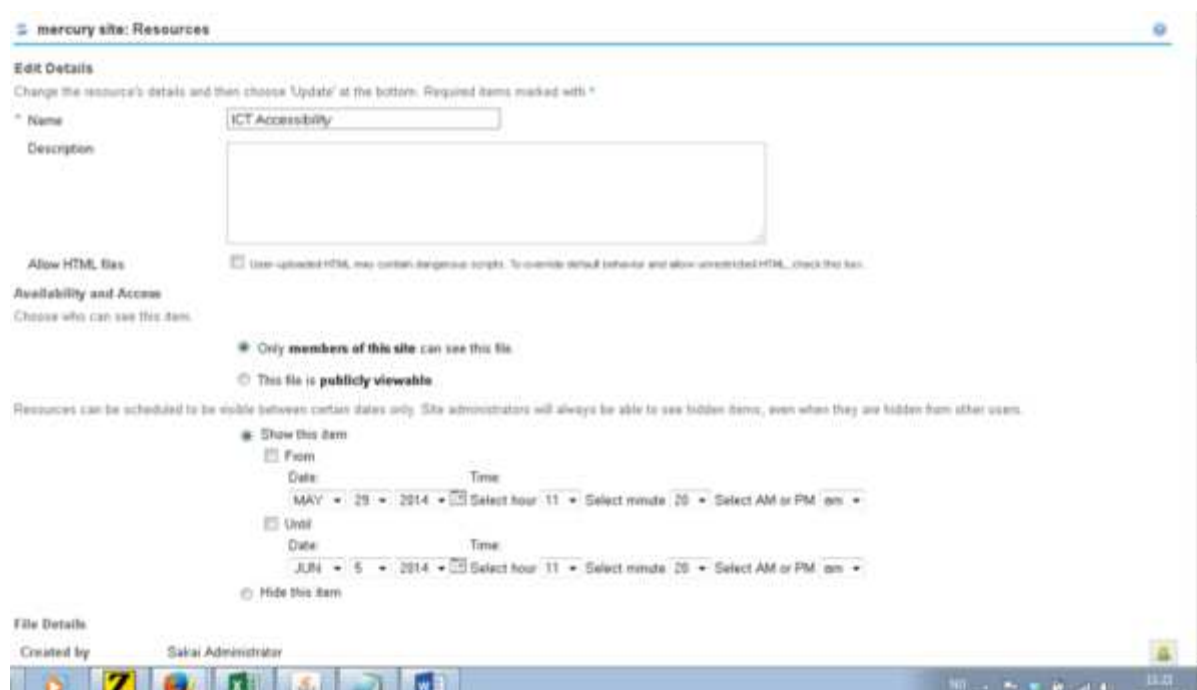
mercury site: Resources

Edit Details

Change the resource's details and then choose 'Update' at the bottom. Required items marked with *

* Name ICT Accessibility

Description

Allow HTML files User-uploaded HTML may contain dangerous scripts. To override default behavior and allow unrestricted HTML, check this box.

Availability and Access

Choose who can see this item.

Only **members of this site** can see this file.

This file is **publicly viewable**

Resources can be scheduled to be visible between certain dates only. Site administrators will always be able to see hidden items, even when they are hidden from other users.

Show this item

From

Date: Time:

MAY 29 2014 Select hour 11 Select minute 20 Select AM or PM am

Until

Date: Time:

JUN 5 2014 Select hour 11 Select minute 20 Select AM or PM am

Hide this item

File Details

Created by Sakai Administrator